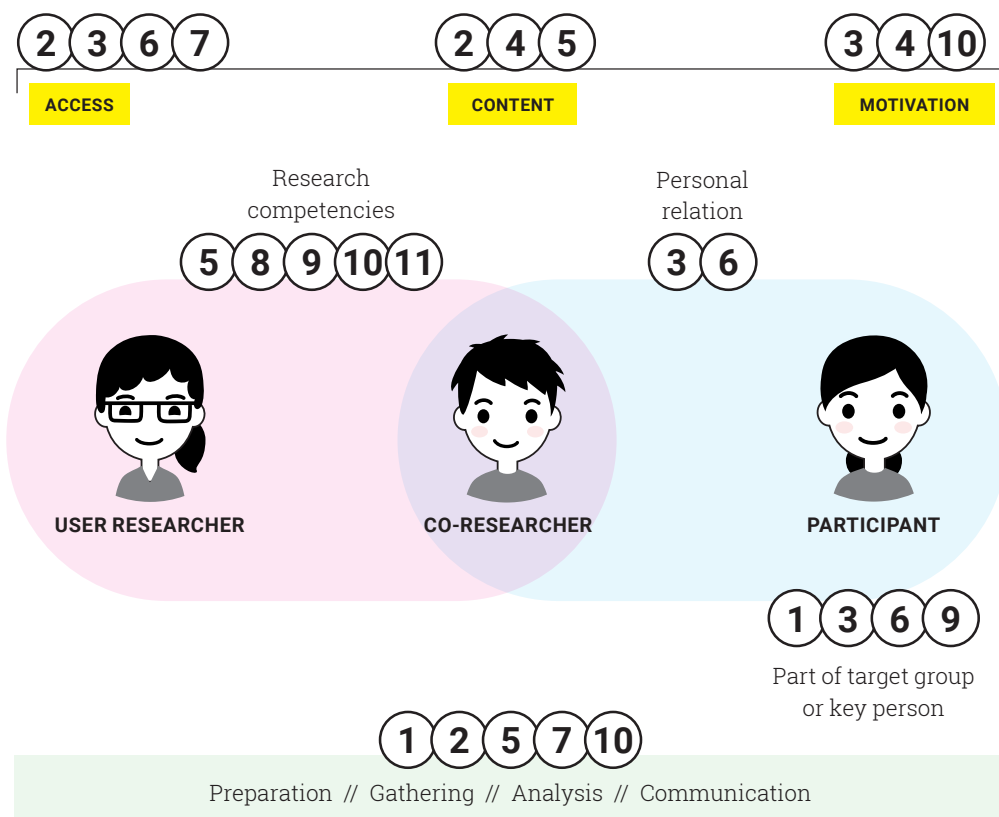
2 3 6 7
ACCESS

2 4 5
CONTENT

3 4 10
MOTIVATION

Research competencies
5 8 9 10 11

Personal relation
3 6

USER RESEARCHER

CO-RESEARCHER

PARTICIPANT

1 3 6 9
Part of target group or key person

1 2 5 7 10
Preparation // Gathering // Analysis // Communication